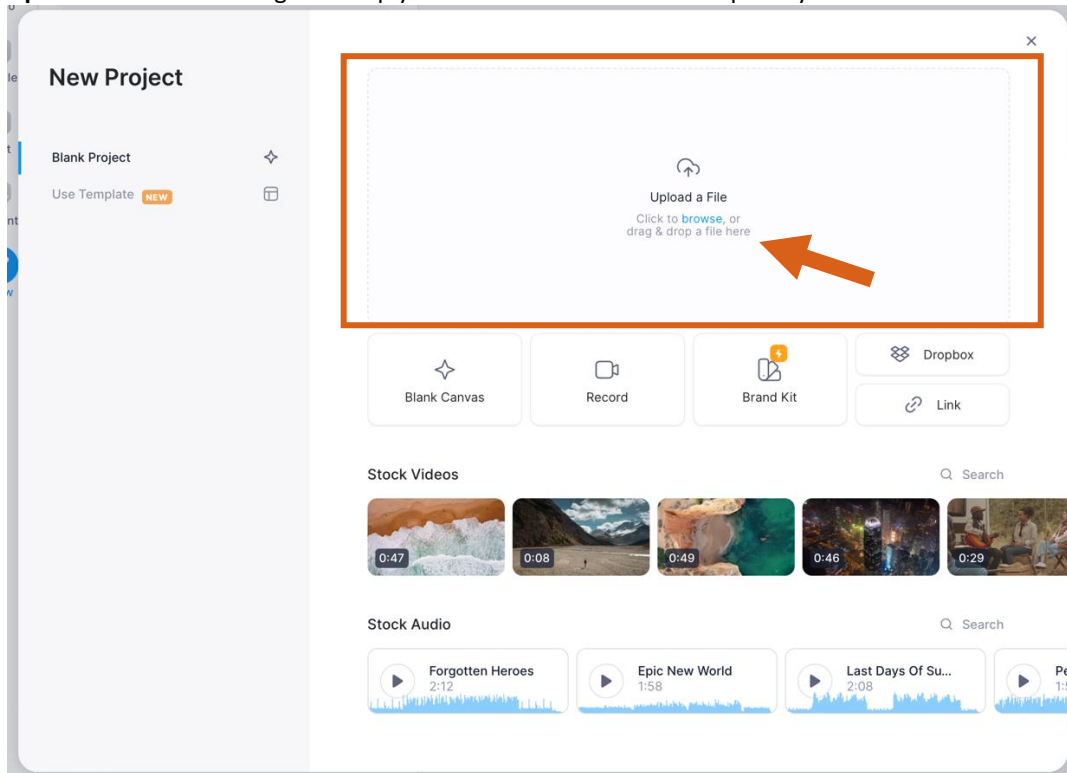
×

New Project

Blank Project

Use Template NEW

Upload a File

Click to browse, or drag & drop a file here

Blank Canvas

Record

Brand Kit

Dropbox

Link

Stock Videos

Search

0:47

0:08

0:49

0:46

0:29

Stock Audio

Search

Forgotten Heroes 2:12

Epic New World 1:58

Last Days Of Su... 2:08

Pe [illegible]